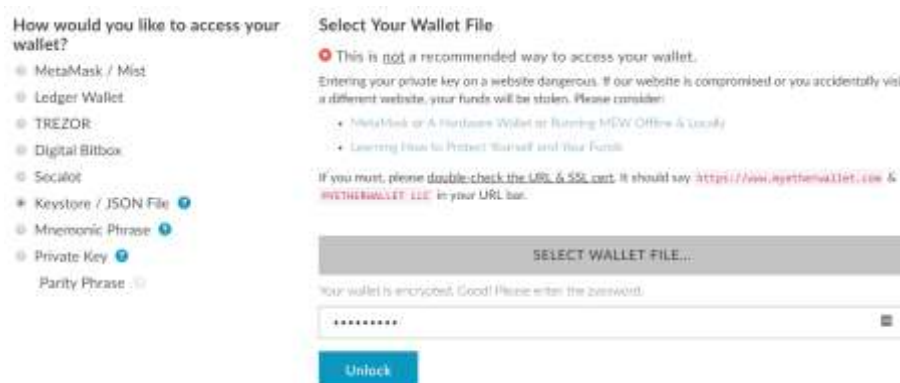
How would you like to access your wallet?

MetaMask / Mist

Ledger Wallet

TREZOR

Digital Bitbox

Secalot

Keystore / JSON File

Mnemonic Phrase

Private Key

Parity Phrase

Select Your Wallet File

This is not a recommended way to access your wallet.

Entering your private key on a website dangerous. If our website is compromised or you accidentally visit a different website, your funds will be stolen. Please consider:

- MetaMask or A Hardware Wallet or Running MEW Offline & Locally
- Learning How to Protect Yourself and Your Funds

If you must, please double-check the URL & SSL cert. It should say https://www.myetherwallet.com & MYETHERWALLET LLC in your URL bar.

SELECT WALLET FILE...

Your wallet is encrypted. Good! Please enter the password.

••••••••••

Unlock